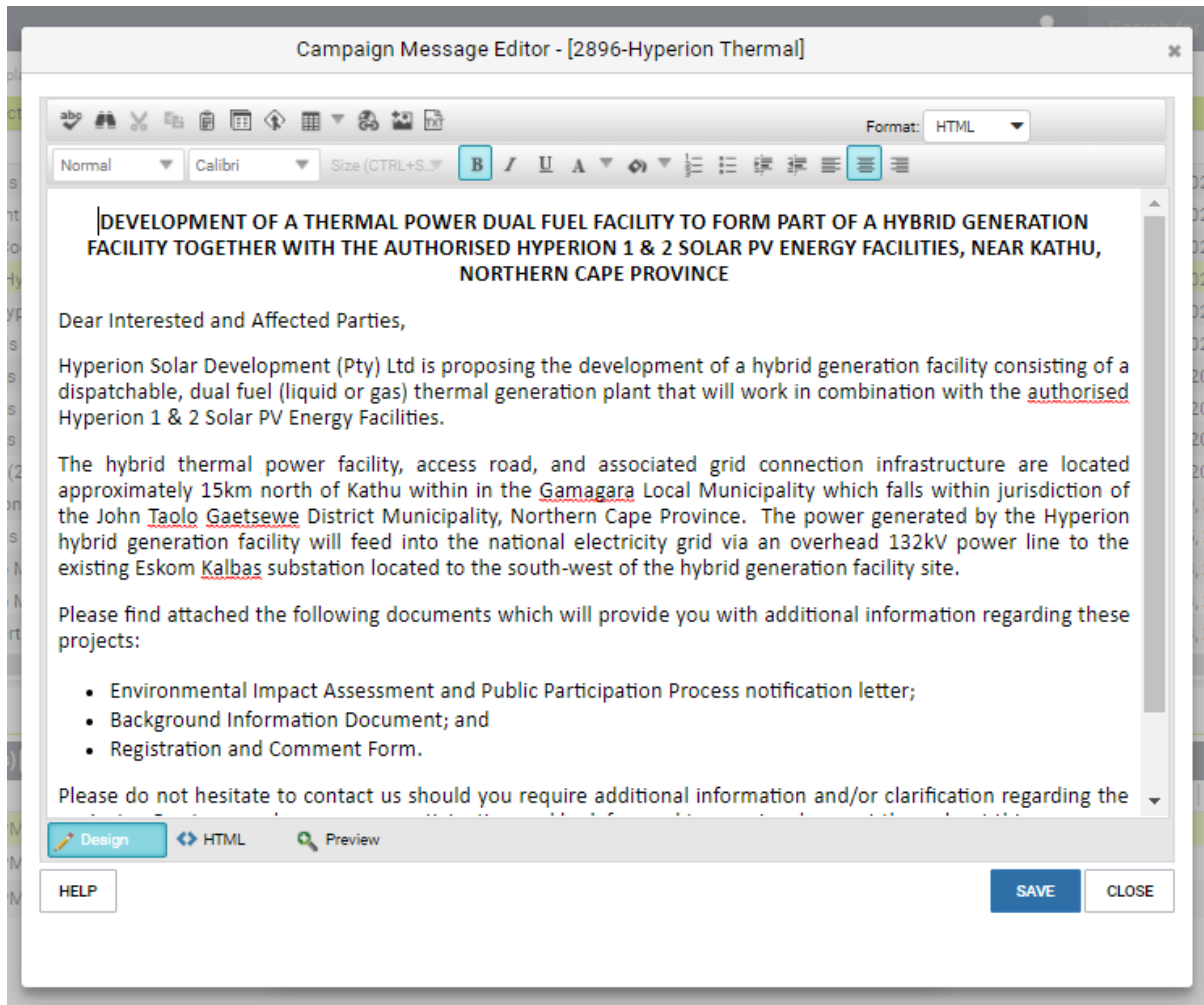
Campaign Message Editor - [2896-Hyperion Thermal]

×

Format: HTML

Normal Calibri Size (CTRL+S...

B I U A

DEVELOPMENT OF A THERMAL POWER DUAL FUEL FACILITY TO FORM PART OF A HYBRID GENERATION FACILITY TOGETHER WITH THE AUTHORISED HYPERION 1 & 2 SOLAR PV ENERGY FACILITIES, NEAR KATHU, NORTHERN CAPE PROVINCE

Dear Interested and Affected Parties,

Hyperion Solar Development (Pty) Ltd is proposing the development of a hybrid generation facility consisting of a dispatchable, dual fuel (liquid or gas) thermal generation plant that will work in combination with the authorised Hyperion 1 & 2 Solar PV Energy Facilities.

The hybrid thermal power facility, access road, and associated grid connection infrastructure are located approximately 15km north of Kathu within in the Gamagara Local Municipality which falls within jurisdiction of the John Taolo Gaetsewe District Municipality, Northern Cape Province. The power generated by the Hyperion hybrid generation facility will feed into the national electricity grid via an overhead 132kV power line to the existing Eskom Kalbas substation located to the south-west of the hybrid generation facility site.

Please find attached the following documents which will provide you with additional information regarding these projects:

• Environmental Impact Assessment and Public Participation Process notification letter;
• Background Information Document; and
• Registration and Comment Form.

Please do not hesitate to contact us should you require additional information and/or clarification regarding the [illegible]

Design HTML Preview

HELP

SAVE CLOSE